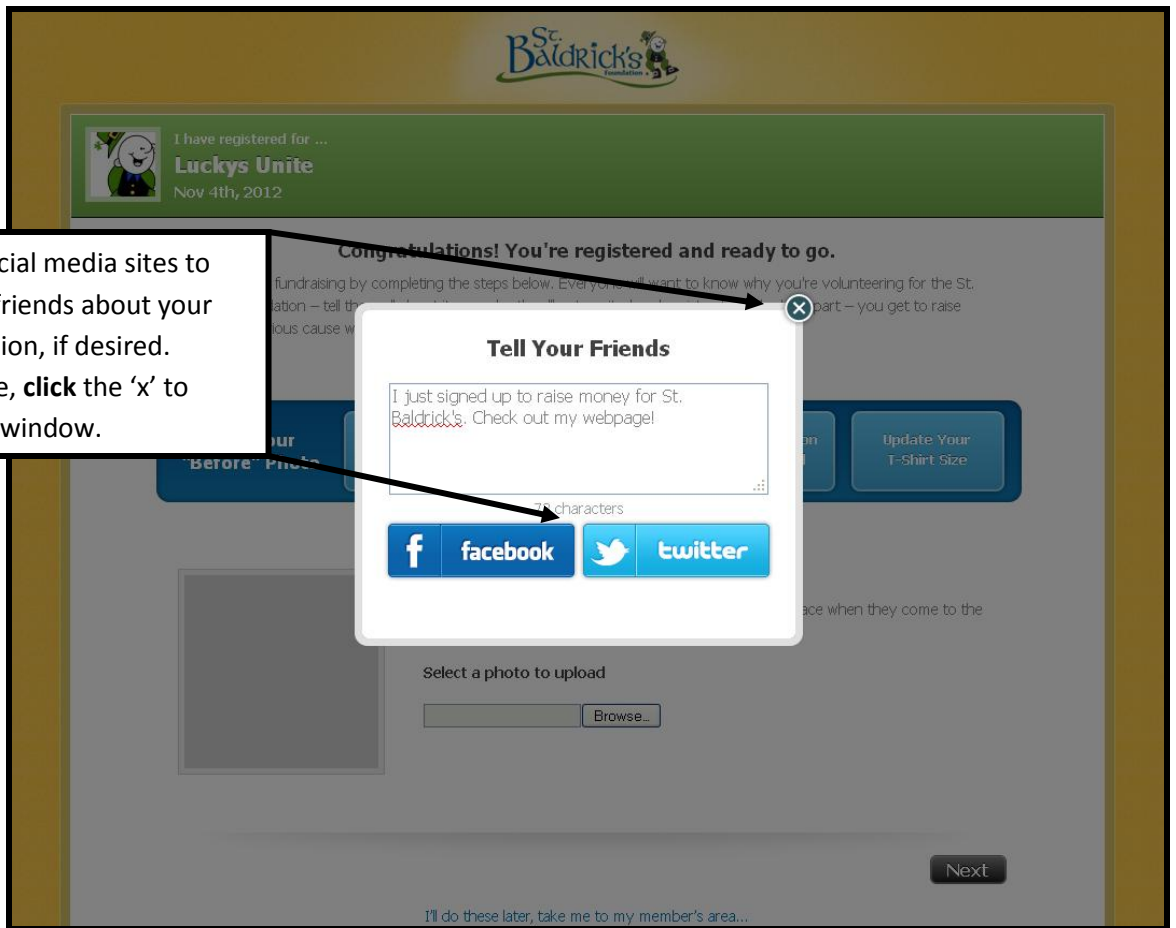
St. Baldrick's foundation

I have registered for ...
Luckys Unite
Nov 4th, 2012

cial media sites to friends about your ion, if desired. e, **click** the 'x' to window.

Congratulations! You're registered and ready to go.

fundraising by completing the steps below. Everyone will want to know why you're volunteering for the St. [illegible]ation – tell th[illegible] part – you get to raise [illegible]ious cause w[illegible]

Tell Your Friends

I just signed up to raise money for St. Baldrick's. Check out my webpage!

7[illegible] characters

facebook

twitter

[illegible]ur "Before" Ph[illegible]

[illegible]n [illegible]

Update Your T-Shirt Size

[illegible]ace when they come to the

Select a photo to upload

Browse...

Next

I'll do these later, take me to my member's area...